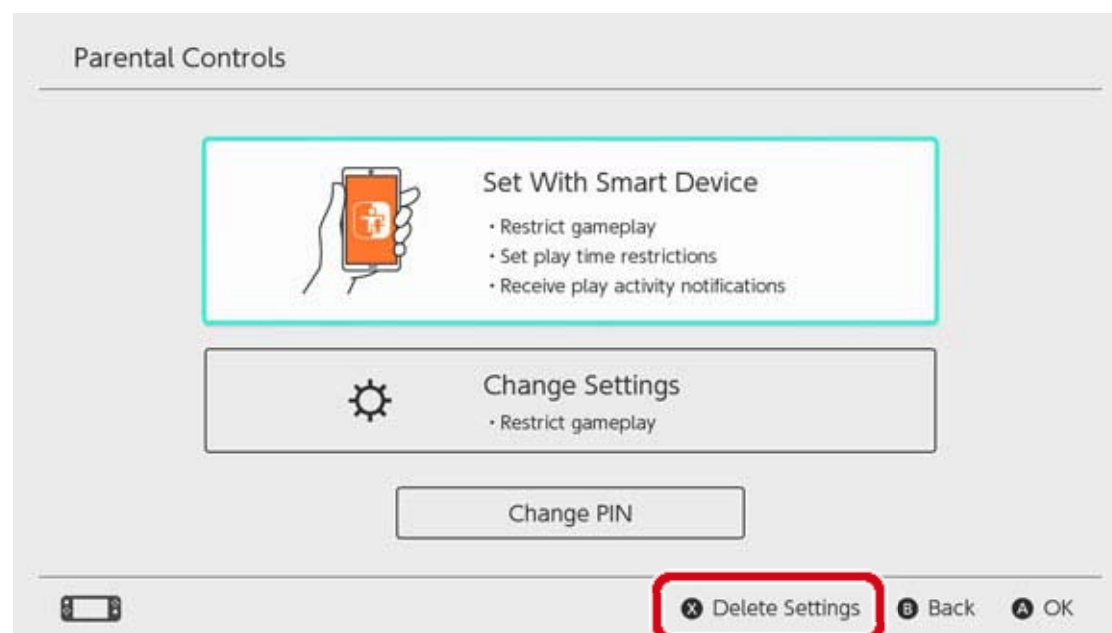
Parental Controls

Set With Smart Device
・Restrict gameplay
・Set play time restrictions
・Receive play activity notifications

Change Settings
・Restrict gameplay

Change PIN

X Delete Settings B Back A OK